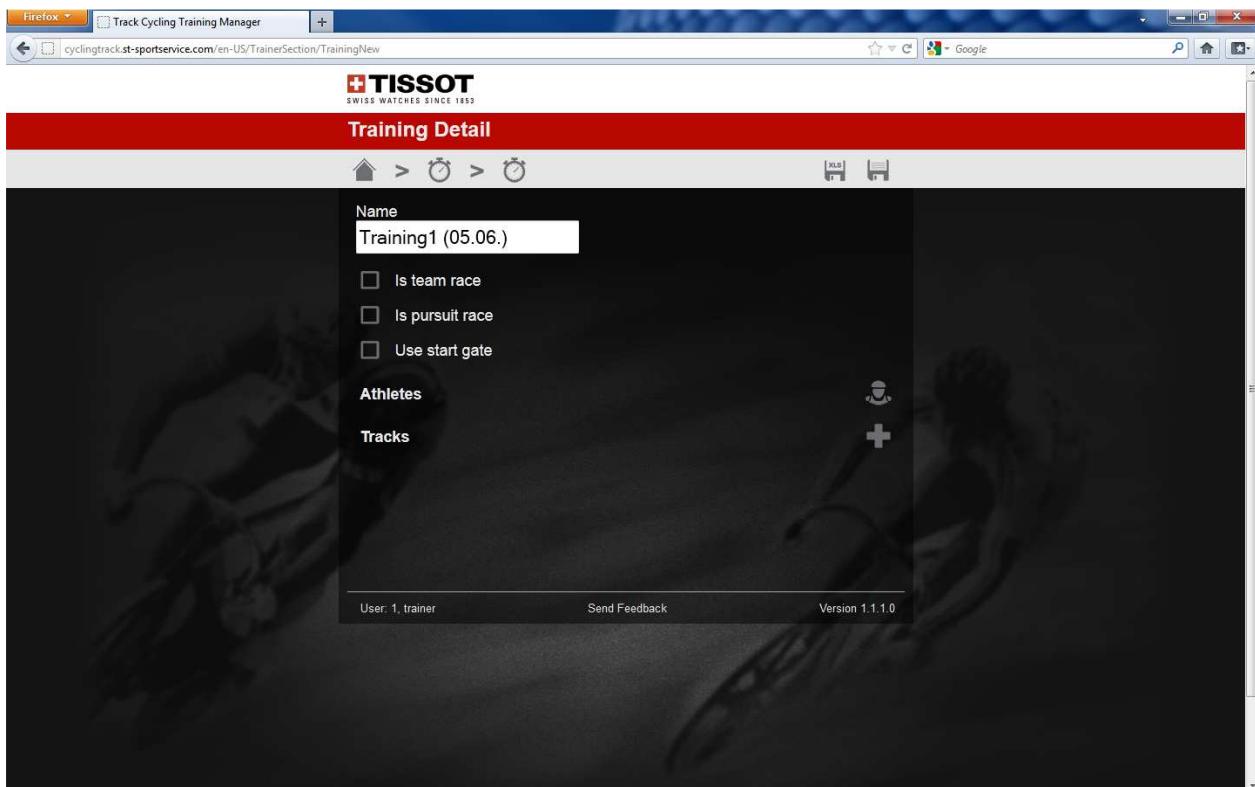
Firefox
Track Cycling Training Manager
+
cyclingtrack.st-sportservice.com/en-US/TrainerSection/TrainingNew
Google

TISSOT
SWISS WATCHES SINCE 1853

Training Detail

>
>

XLS

Name
Training1 (05.06.)

Is team race

Is pursuit race

Use start gate

Athletes

Tracks

User: 1, trainer
Send Feedback
Version 1.1.1.0